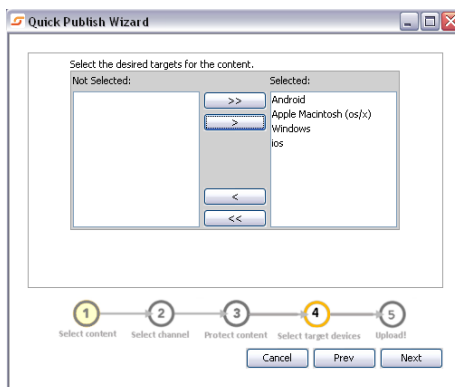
Quick Publish Wizard

Select the desired targets for the content.

Not Selected:

Selected:

>>

>

<

<<

Android
Apple Macintosh (os/x)
Windows
ios

1 Select content
2 Select channel
3 Protect content
4 Select target devices
5 Upload!

Cancel
Prev
Next